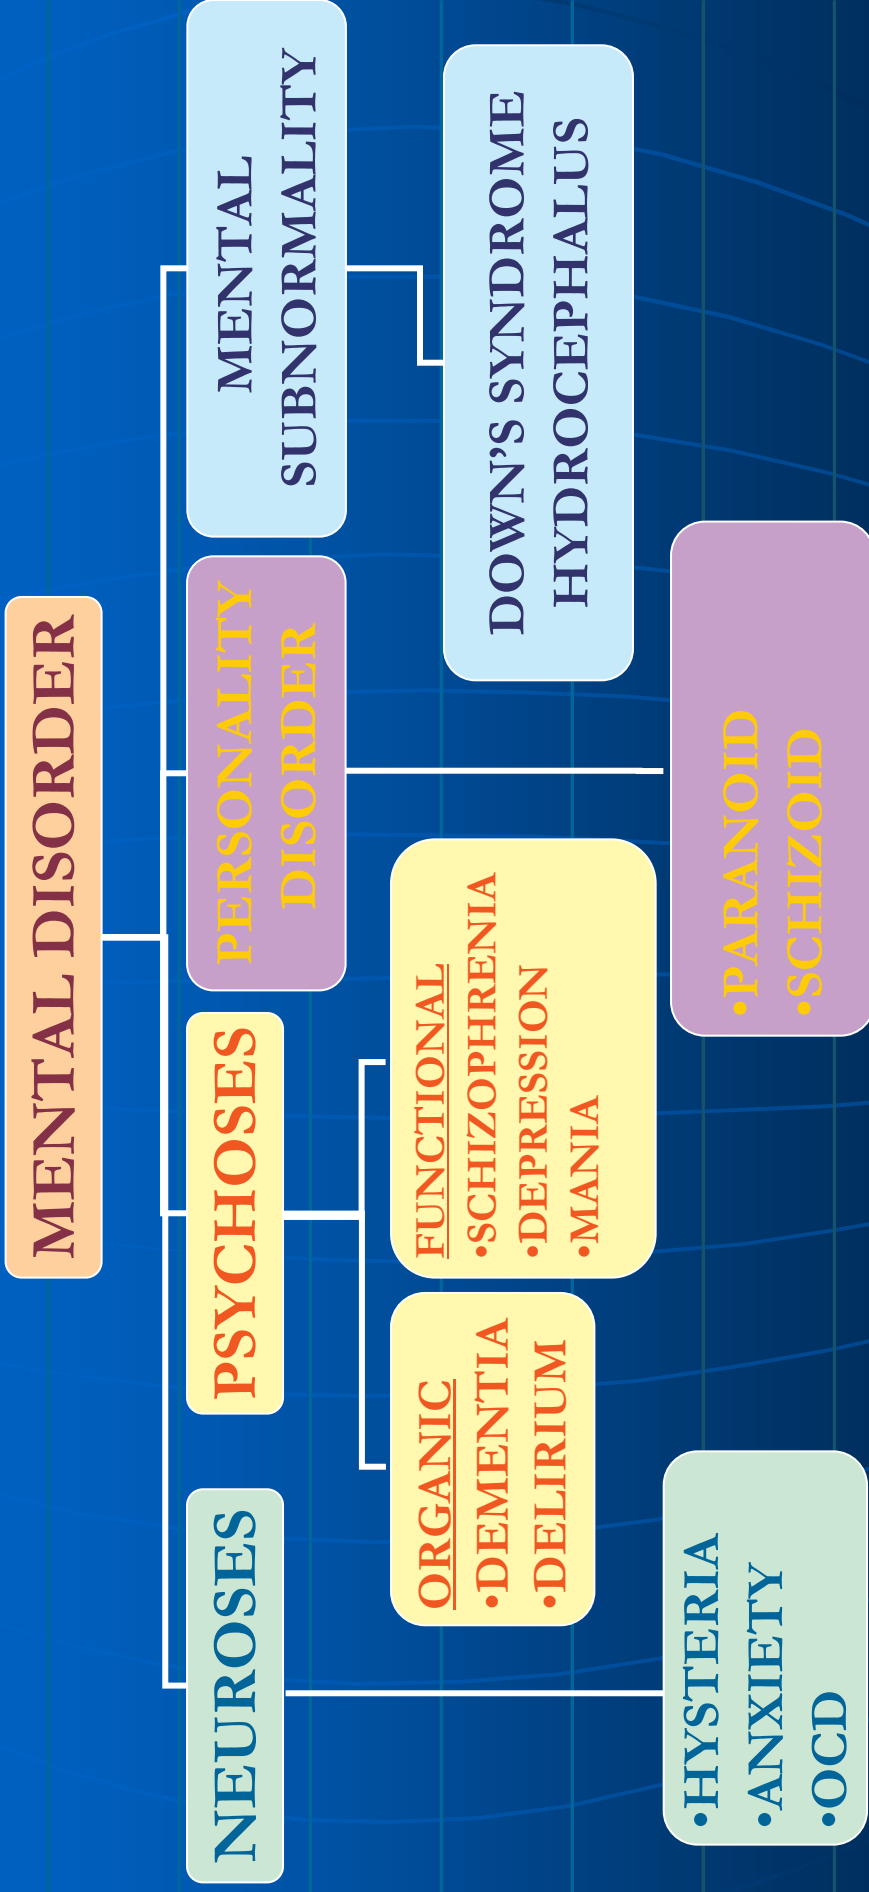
MENTAL DISORDER

NEUROSES

•HYSTERIA
•ANXIETY
•OCD

PSYCHOSES

ORGANIC
•DEMENTIA
•DELIRIUM

FUNCTIONAL
•SCHIZOPHRENIA
•DEPRESSION
•MANIA

PERSONALITY DISORDER

•PARANOID
•SCHIZOID

MENTAL SUBNORMALITY

DOWN'S SYNDROME
HYDROCEPHALUS